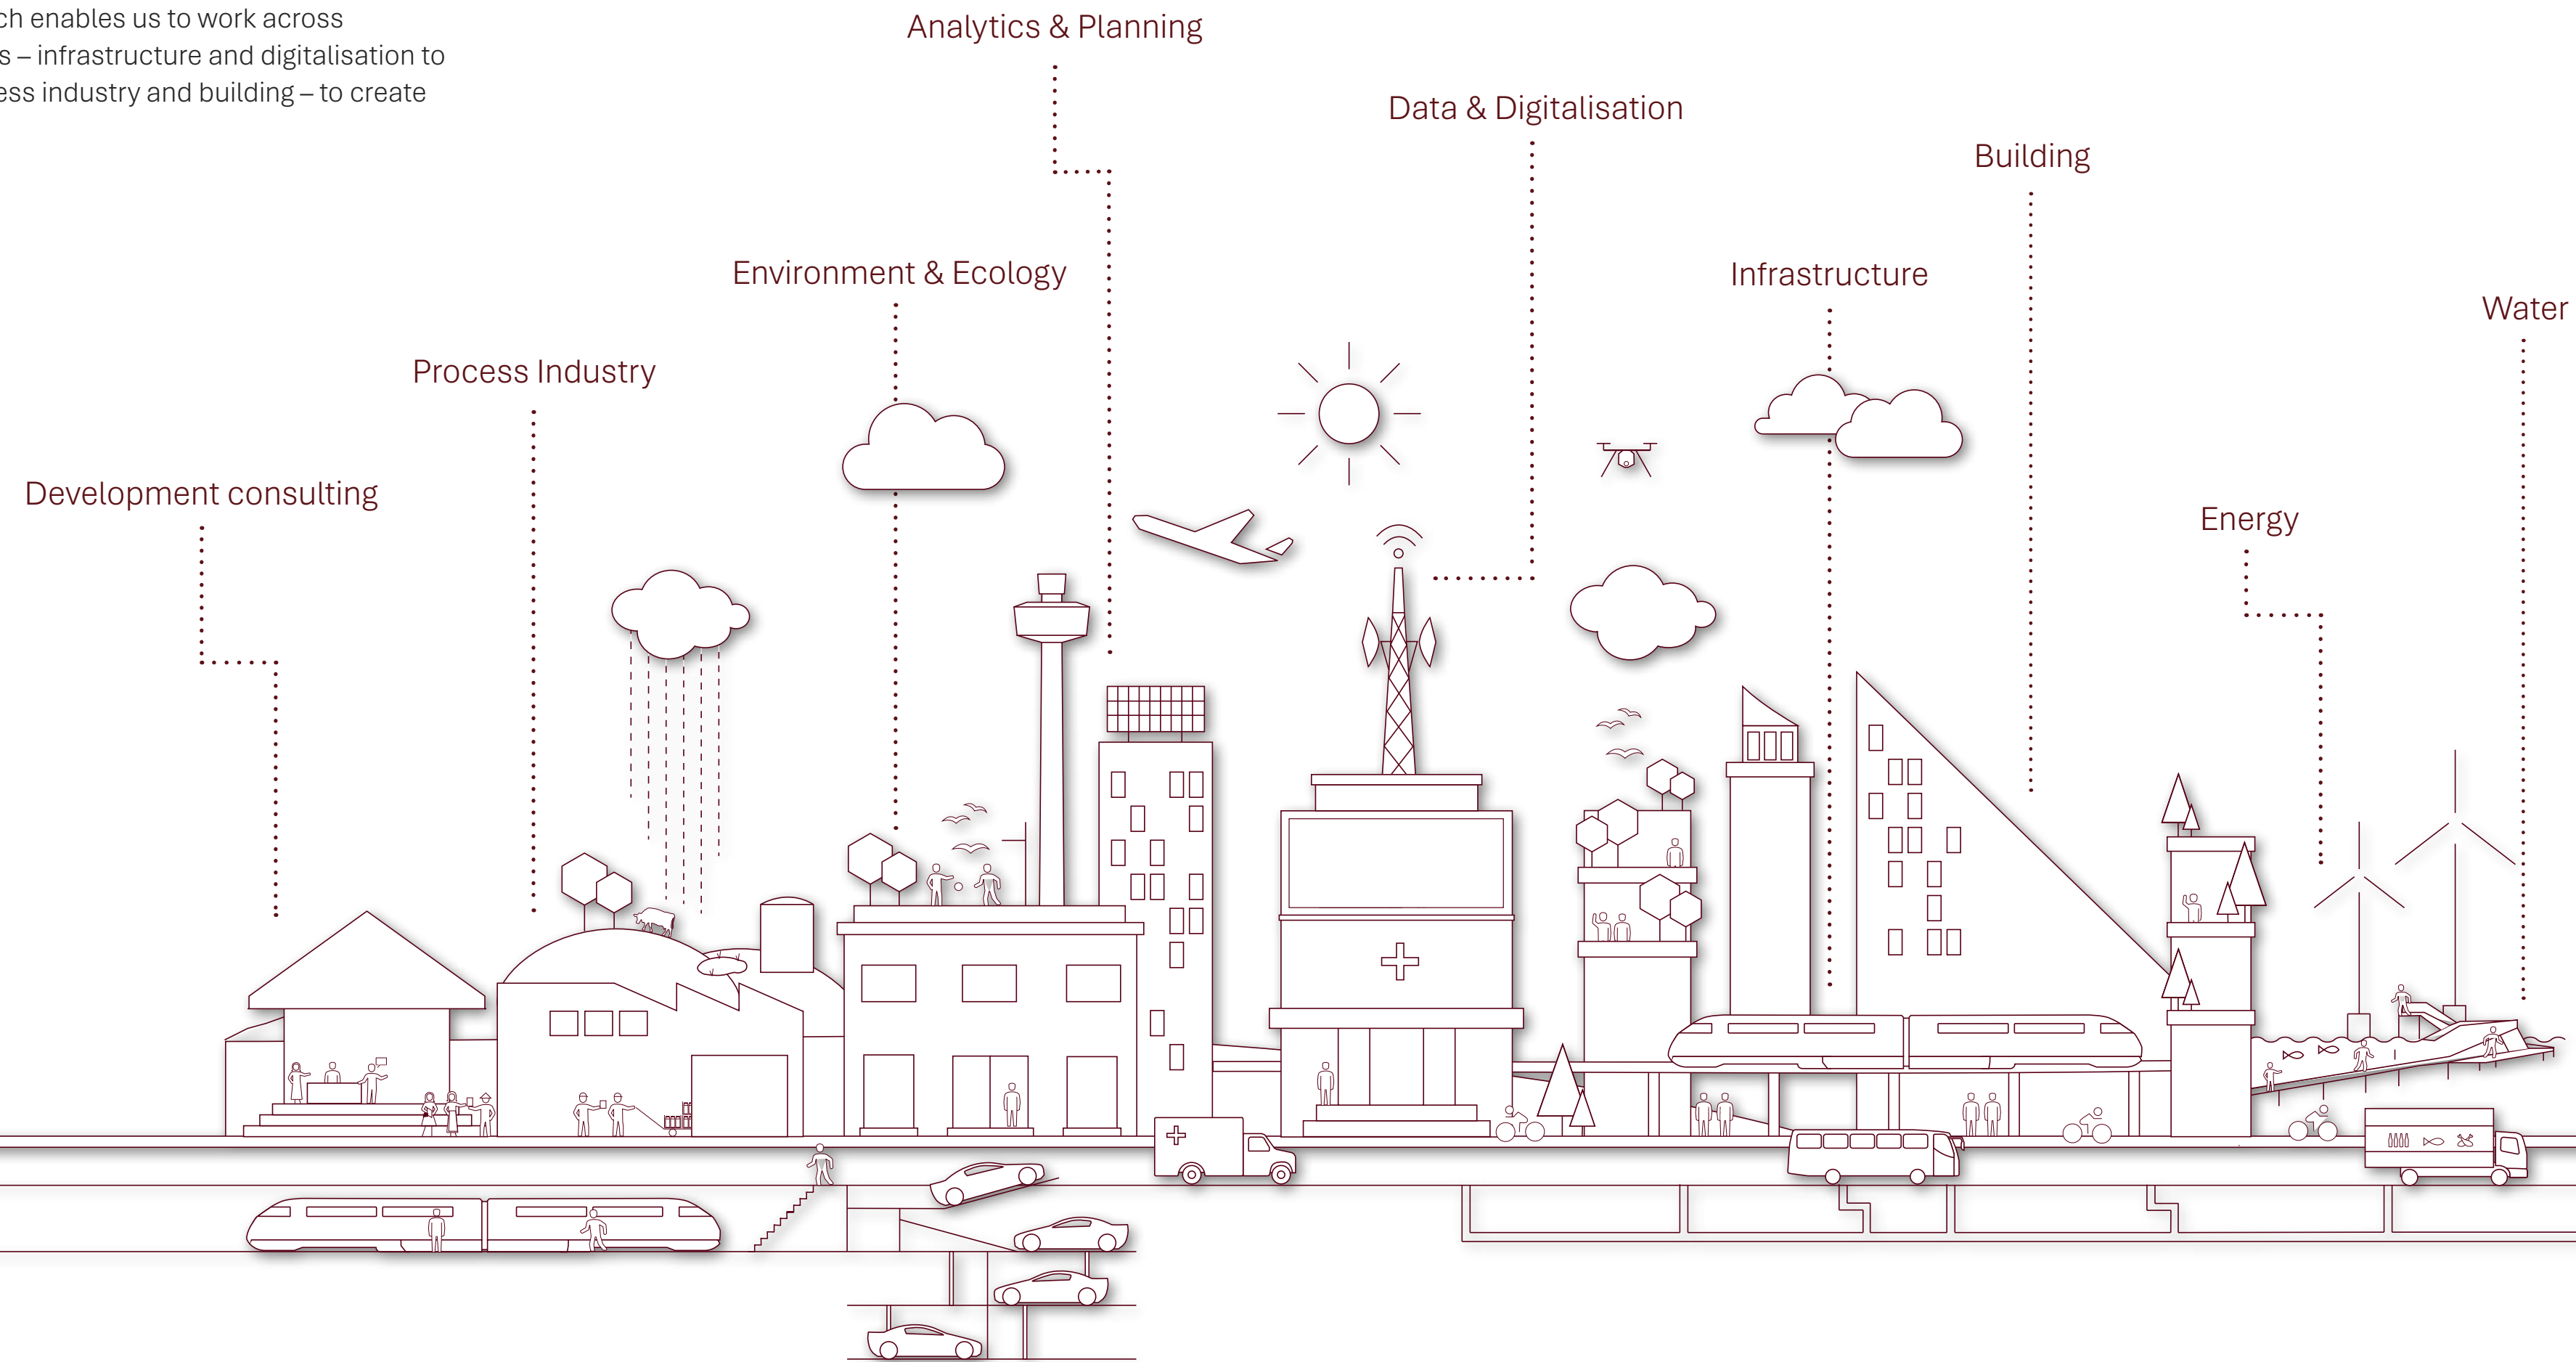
ch enables us to work across s – infrastructure and digitalisation to ess industry and building – to create

Analytics & Planning

Data & Digitalisation

Building

Environment & Ecology

Infrastructure

Water

Process Industry

Development consulting

Energy